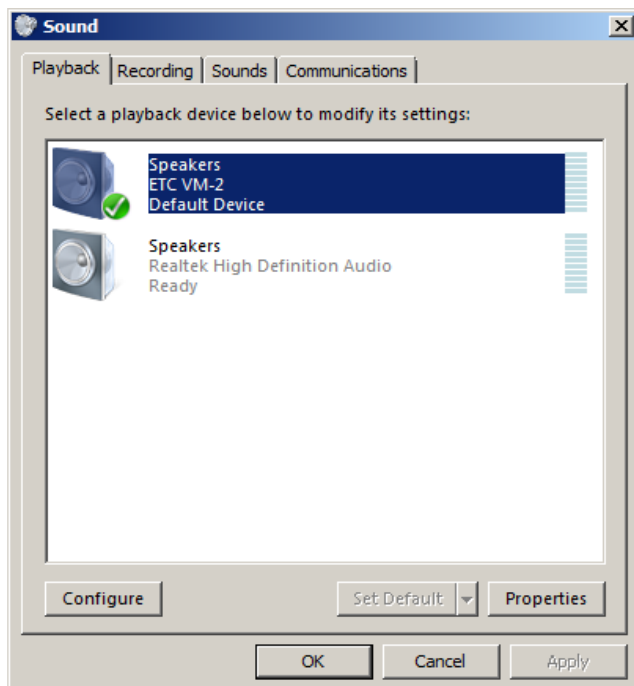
Sound

Playback | Recording | Sounds | Communications

Select a playback device below to modify its settings:

Speakers
ETC VM-2
Default Device

Speakers
Realtek High Definition Audio
Ready

Configure

Set Default

Properties

OK

Cancel

Apply